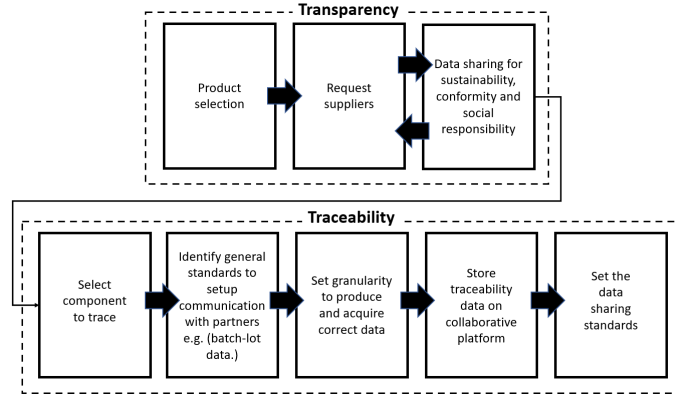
Transparency

Product selection

Request suppliers

Data sharing for sustainability, conformity and social responsibility

Traceability

Select component to trace

Identify general standards to setup communication with partners e.g. (batch-lot data.)

Set granularity to produce and acquire correct data

Store traceability data on collaborative platform

Set the data sharing standards